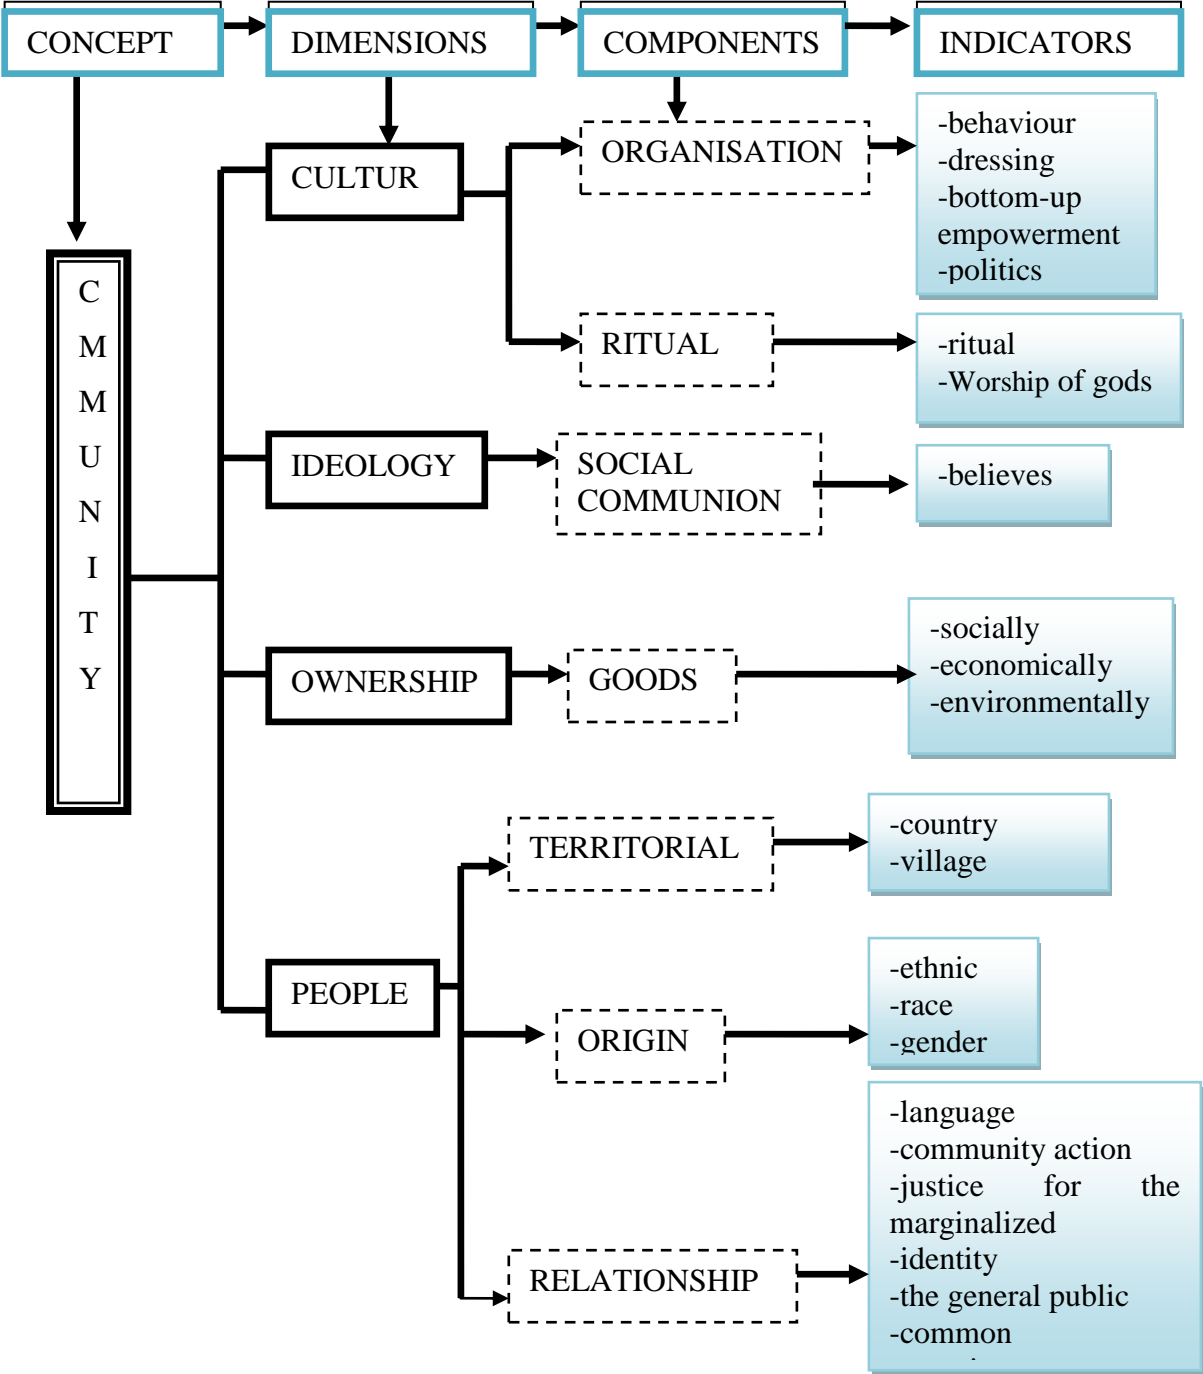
CONCEPT
DIMENSIONS
COMPONENTS
INDICATORS

C
M
M
U
N
I
T
Y

CULTUR
ORGANISATION
-behaviour
-dressing
-bottom-up empowerment
-politics

RITUAL
-ritual
-Worship of gods

IDEOLOGY
SOCIAL COMMUNION
-believes

OWNERSHIP
GOODS
-socially
-economically
-environmentally

PEOPLE
TERRITORIAL
-country
-village

ORIGIN
-ethnic
-race
-gender

RELATIONSHIP
-language
-community action
-justice for the marginalized
-identity
-the general public
-common
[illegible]